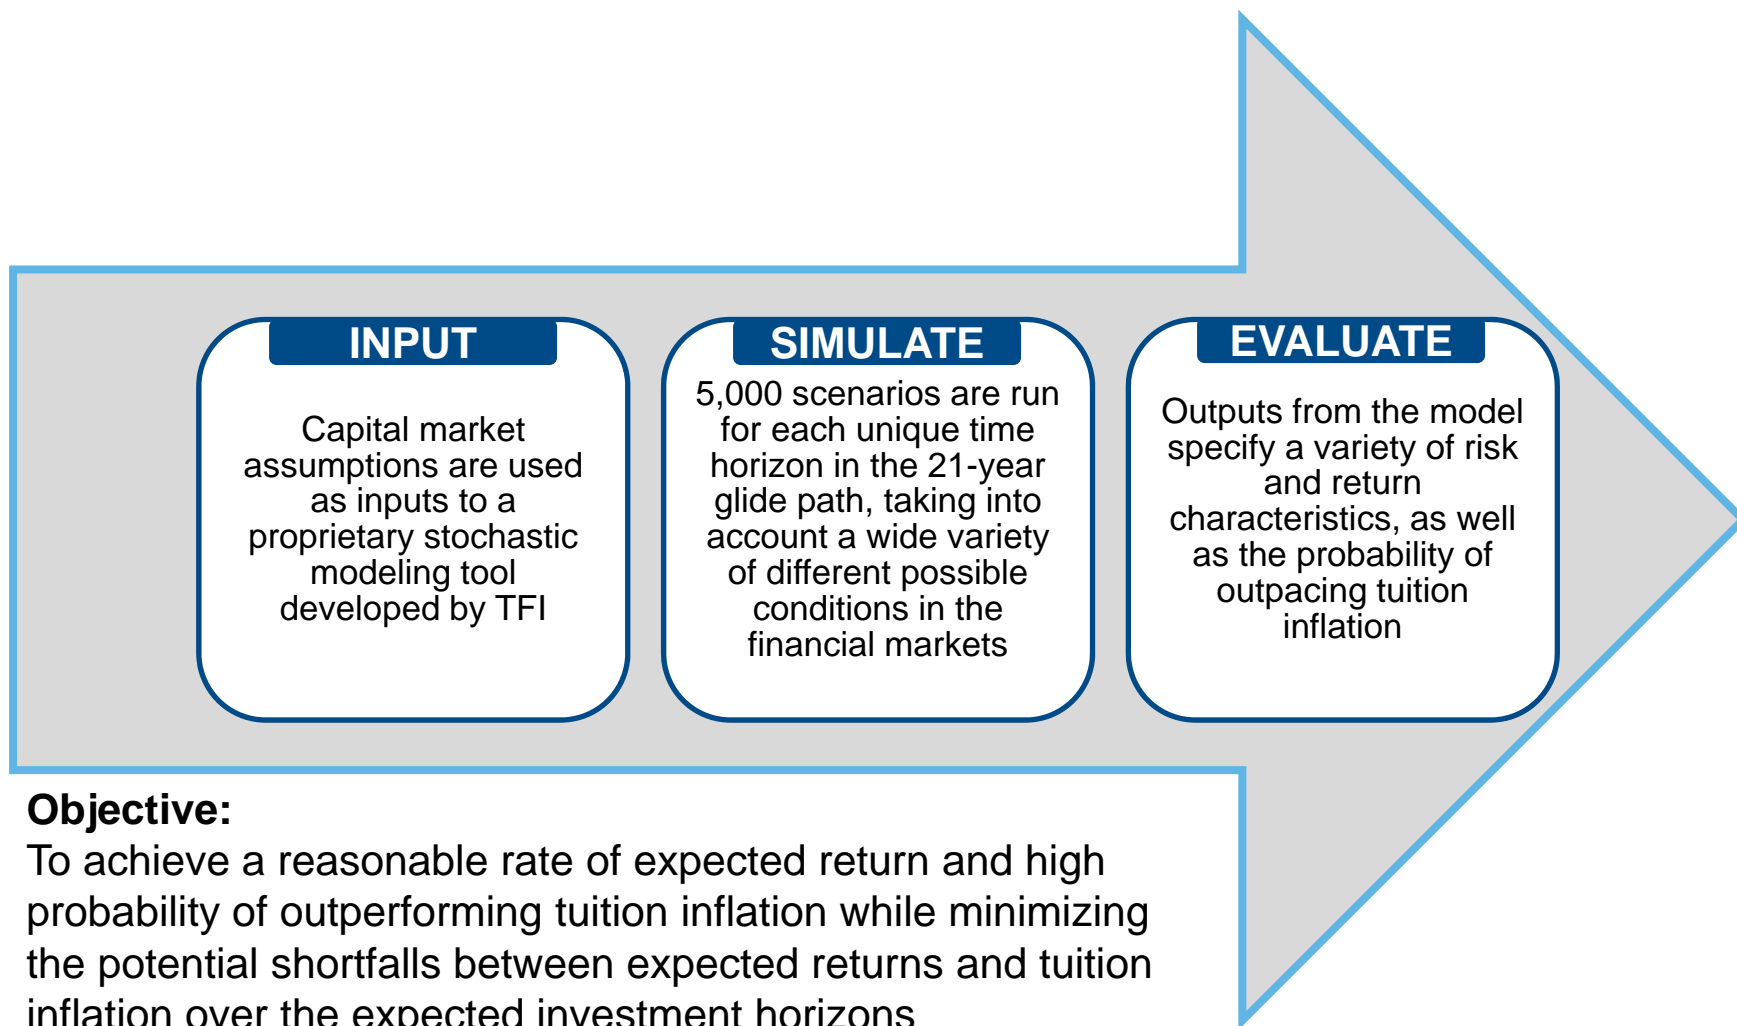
INPUT

Capital market assumptions are used as inputs to a proprietary stochastic modeling tool developed by TFI

SIMULATE

5,000 scenarios are run for each unique time horizon in the 21-year glide path, taking into account a wide variety of different possible conditions in the financial markets

EVALUATE

Outputs from the model specify a variety of risk and return characteristics, as well as the probability of outpacing tuition inflation

Objective:
To achieve a reasonable rate of expected return and high probability of outperforming tuition inflation while minimizing the potential shortfalls between expected returns and tuition inflation over the expected investment horizons